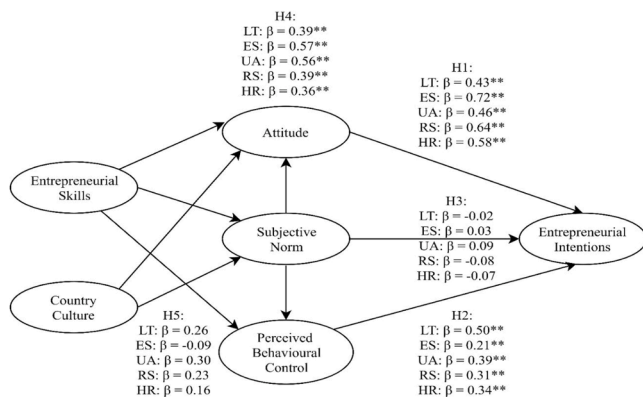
H4:
LT: β = 0.39**
ES: β = 0.57**
UA: β = 0.56**
RS: β = 0.39**
HR: β = 0.36**

H1:
LT: β = 0.43**
ES: β = 0.72**
UA: β = 0.46**
RS: β = 0.64**
HR: β = 0.58**

Attitude

Entrepreneurial Skills

Subjective Norm

H3:
LT: β = -0.02
ES: β = 0.03
UA: β = 0.09
RS: β = -0.08
HR: β = -0.07

Entrepreneurial Intentions

Country Culture

H5:
LT: β = 0.26
ES: β = -0.09
UA: β = 0.30
RS: β = 0.23
HR: β = 0.16

Perceived Behavioural Control

H2:
LT: β = 0.50**
ES: β = 0.21**
UA: β = 0.39**
RS: β = 0.31**
HR: β = 0.34**